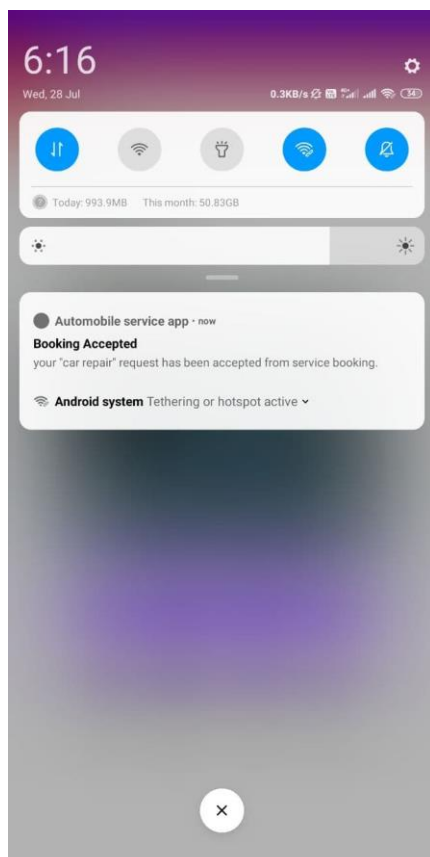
6:16
Wed, 28 Jul
0.3KB/s 34

Today: 993.9MB This month: 50.83GB

Automobile service app · now
Booking Accepted
your "car repair" request has been accepted from service booking.

Android system Tethering or hotspot active

×